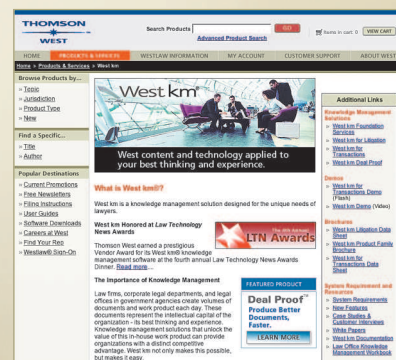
THOMSON
WEST

Search Products GO
Advanced Product Search
Items in cart: 0 VIEW CART

HOME PRODUCTS & SERVICES WESTLAW INFORMATION MY ACCOUNT CUSTOMER SUPPORT ABOUT WEST

Home > Products & Services > West km

Browse Products by...
» Topic
» Jurisdiction
» Product Type
» New

Find a Specific...
» Title
» Author

Popular Destinations
» Current Promotions
» Free Newsletters
» Filing Instructions
» User Guides
» Software Downloads
» Careers at West
» Find Your Rep
» Westlaw® Sign-On

West km
West content and technology applied to your best thinking and experience.

What is West km®?

West km is a knowledge management solution designed for the unique needs of lawyers.

West km Honored at Law Technology News Awards

LTN Awards

Thomson West earned a prestigious Vendor Award for its West km® knowledge management software at the fourth annual Law Technology News Awards Dinner. Read more...

The Importance of Knowledge Management

Law firms, corporate legal departments, and legal offices in government agencies create volumes of documents and work product each day. These documents represent the intellectual capital of the organization - its best thinking and experience. Knowledge management solutions that unlock the value of this in-house work product can provide organizations with a distinct competitive advantage. West km not only makes this possible, but makes it easy.

FEATURED PRODUCT
Deal Proof™
Produce Better Documents, Faster.
LEARN MORE

Additional Links

Knowledge Management Solutions
» West km Foundation Services
» West km for Litigation
» West km for Transactions
» West km Deal Proof

Demos
» West km for Transactions Demo (Flash)
» West km Demo (Video)

Brochures
» West km Litigation Data Sheet
» West km Product Family Brochure
» West km for Transactions Data Sheet

System Requirement and Resources
» System Requirements
» New Features
» Case Studies & Customer Interviews
» White Papers
» West km Documentation
» Law Office Knowledge Management Workbook